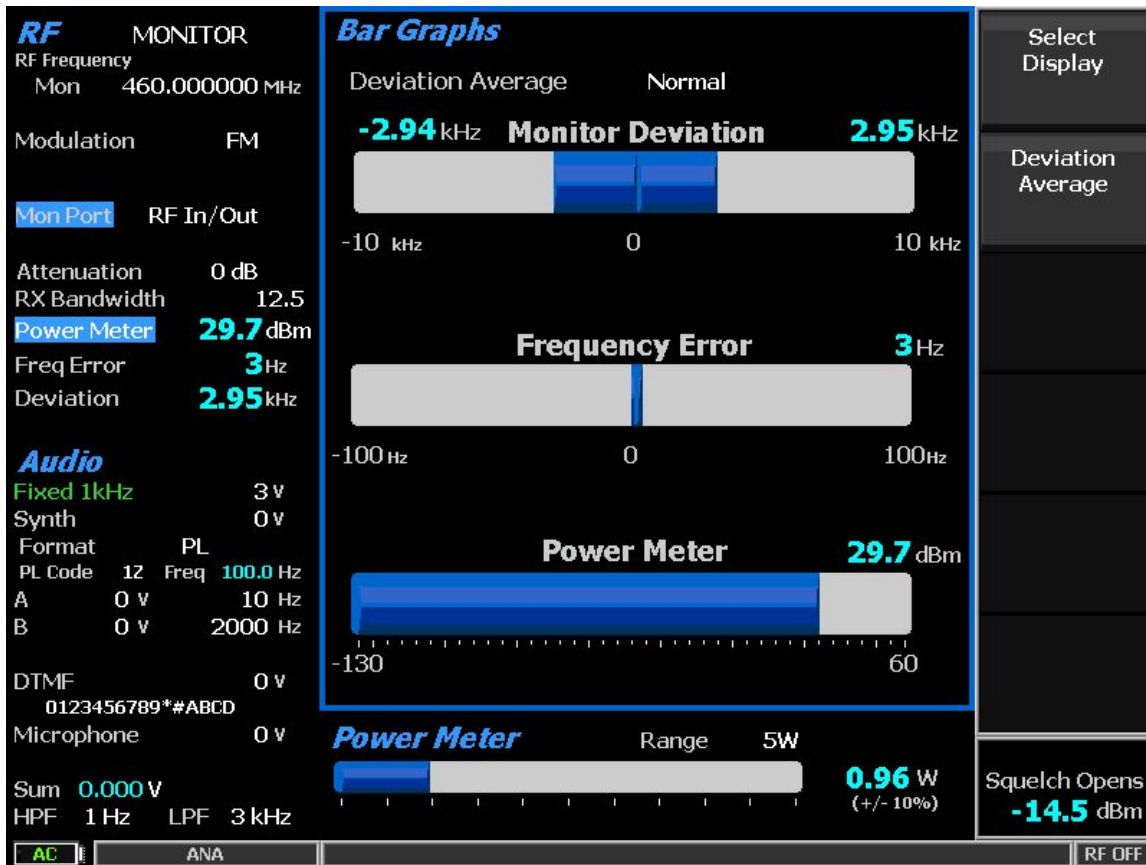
RF MONITOR
RF Frequency
Mon 460.000000 MHz

Modulation FM

Mon Port RF In/Out

Attenuation 0 dB
RX Bandwidth 12.5
Power Meter 29.7 dBm
Freq Error 3 Hz
Deviation 2.95 kHz

Audio
Fixed 1kHz 3 V
Synth 0 V
Format PL
PL Code 1Z Freq 100.0 Hz
A 0 V 10 Hz
B 0 V 2000 Hz

DTMF 0 V
0123456789*#ABCD
Microphone 0 V

Sum 0.000 V
HPF 1 Hz LPF 3 kHz

Bar Graphs
Deviation Average Normal

-2.94 kHz Monitor Deviation 2.95 kHz
-10 kHz 0 10 kHz

Frequency Error 3 Hz
-100 Hz 0 100 Hz

Power Meter 29.7 dBm
-130 60

Power Meter Range 5W
0.96 W
(+/- 10%)

Select Display

Deviation Average

Squelch Opens
-14.5 dBm

AC ANA RF OFF